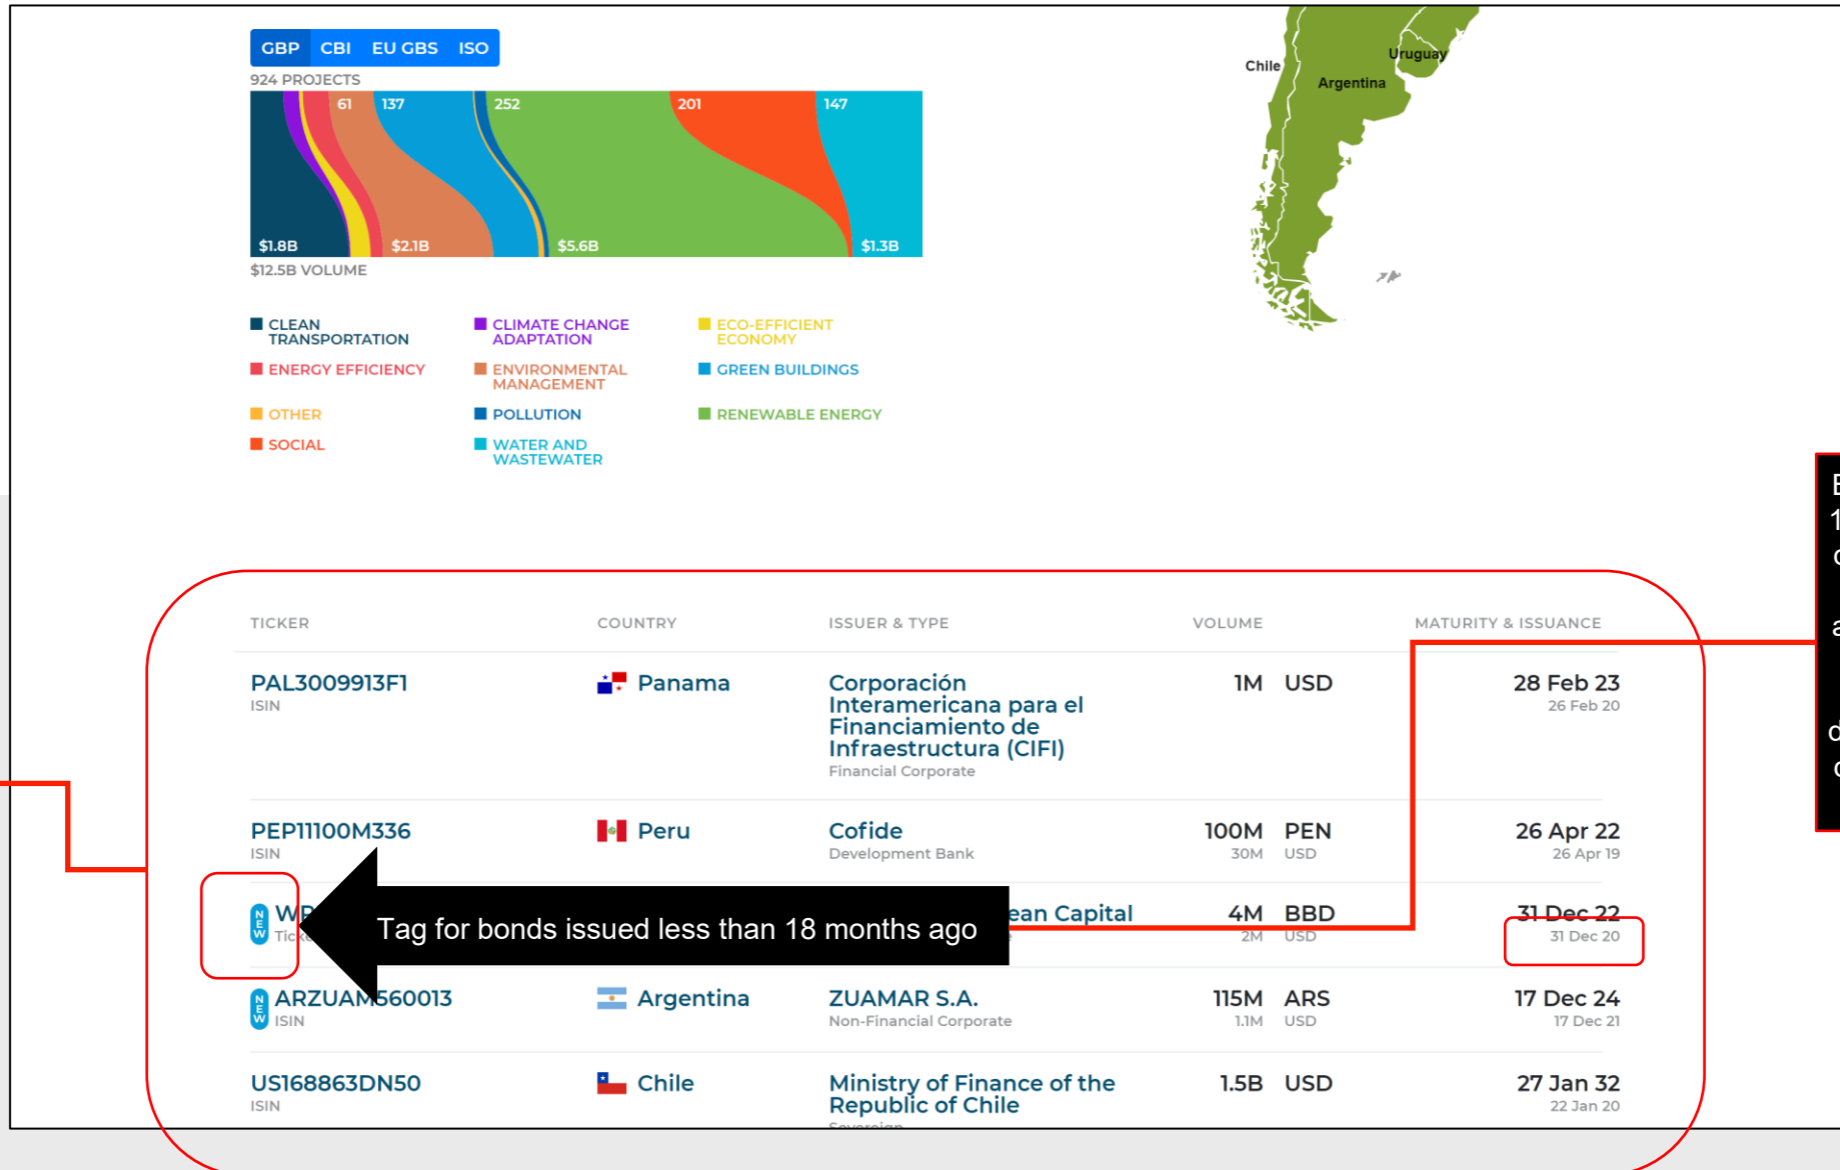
GBP CBI EU GBS ISO

924 PROJECTS

61 137 252 201 147

$1.8B $2.1B $5.6B $1.3B

$12.5B VOLUME

CLEAN TRANSPORTATION
CLIMATE CHANGE ADAPTATION
ECO-EFFICIENT ECONOMY
ENERGY EFFICIENCY
ENVIRONMENTAL MANAGEMENT
GREEN BUILDINGS
OTHER
POLLUTION
RENEWABLE ENERGY
SOCIAL
WATER AND WASTEWATER

Chile
Uruguay
Argentina

| TICKER | COUNTRY | ISSUER & TYPE | VOLUME | | MATURITY & ISSUANCE |
|---|---|---|---|---|---|
| PAL3009913F1 ISIN | Panama | Corporación Interamericana para el Financiamiento de Infraestructura (CIFI) Financial Corporate | 1M | USD | 28 Feb 23 26 Feb 20 |
| PEP11100M336 ISIN | Peru | Cofide Development Bank | 100M 30M | PEN USD | 26 Apr 22 26 Apr 19 |
| NEW WP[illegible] Tick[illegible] | | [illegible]ean Capital | 4M 2M | BBD USD | 31 Dec 22 31 Dec 20 |
| NEW ARZUAM560013 ISIN | Argentina | ZUAMAR S.A. Non-Financial Corporate | 115M 1.1M | ARS USD | 17 Dec 24 17 Dec 21 |
| US168863DN50 ISIN | Chile | Ministry of Finance of the Republic of Chile Sovereign | 1.5B | USD | 27 Jan 32 22 Jan 20 |

Tag for bonds issued less than 18 months ago

E
1
c
a
d
c